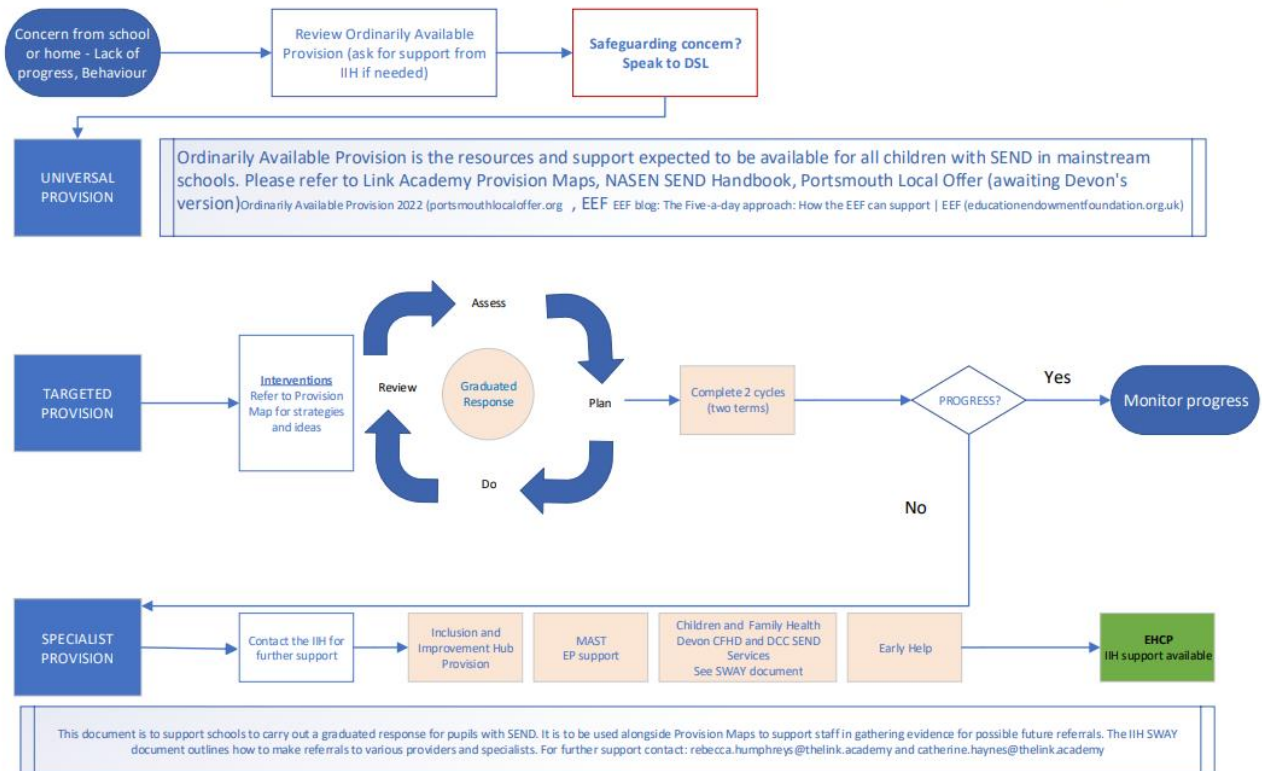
Concern from school or home - Lack of progress, Behaviour

Review Ordinarily Available Provision (ask for support from IIH if needed)

Safeguarding concern? Speak to DSL

UNIVERSAL PROVISION

Ordinarily Available Provision is the resources and support expected to be available for all children with SEND in mainstream schools. Please refer to Link Academy Provision Maps, NASEN SEND Handbook, Portsmouth Local Offer (awaiting Devon's version) Ordinarily Available Provision 2022 (portsmouthlocaloffer.org , EEF EEF blog: The Five-a-day approach: How the EEF can support | EEF (educationendowmentfoundation.org.uk)

TARGETED PROVISION

Interventions
Refer to Provision Map for strategies and ideas

Assess

Review

Graduated Response

Plan

Do

Complete 2 cycles (two terms)

PROGRESS?

Yes

Monitor progress

No

SPECIALIST PROVISION

Contact the IIH for further support

Inclusion and Improvement Hub Provision

MAST
EP support

Children and Family Health Devon CFHD and DCC SEND Services
See SWAY document

Early Help

EHCP
IIH support available

This document is to support schools to carry out a graduated response for pupils with SEND. It is to be used alongside Provision Maps to support staff in gathering evidence for possible future referrals. The IIH SWAY document outlines how to make referrals to various providers and specialists. For further support contact: rebecca.humphreys@thelink.academy and catherine.haynes@thelink.academy